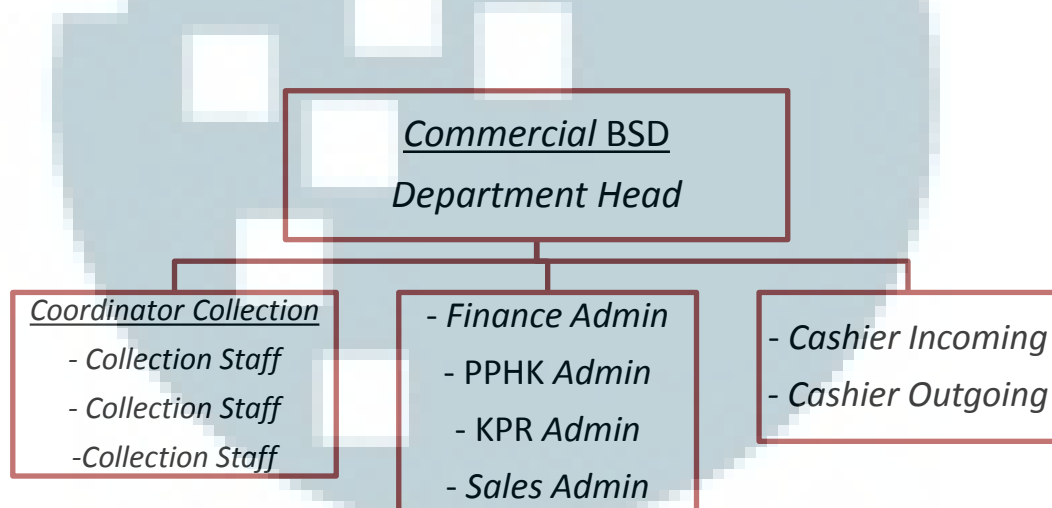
Commercial BSD
Department Head

Coordinator Collection
- Collection Staff
- Collection Staff
-Collection Staff

- Finance Admin
- PPHK Admin
- KPR Admin
- Sales Admin

- Cashier Incoming
- Cashier Outgoing